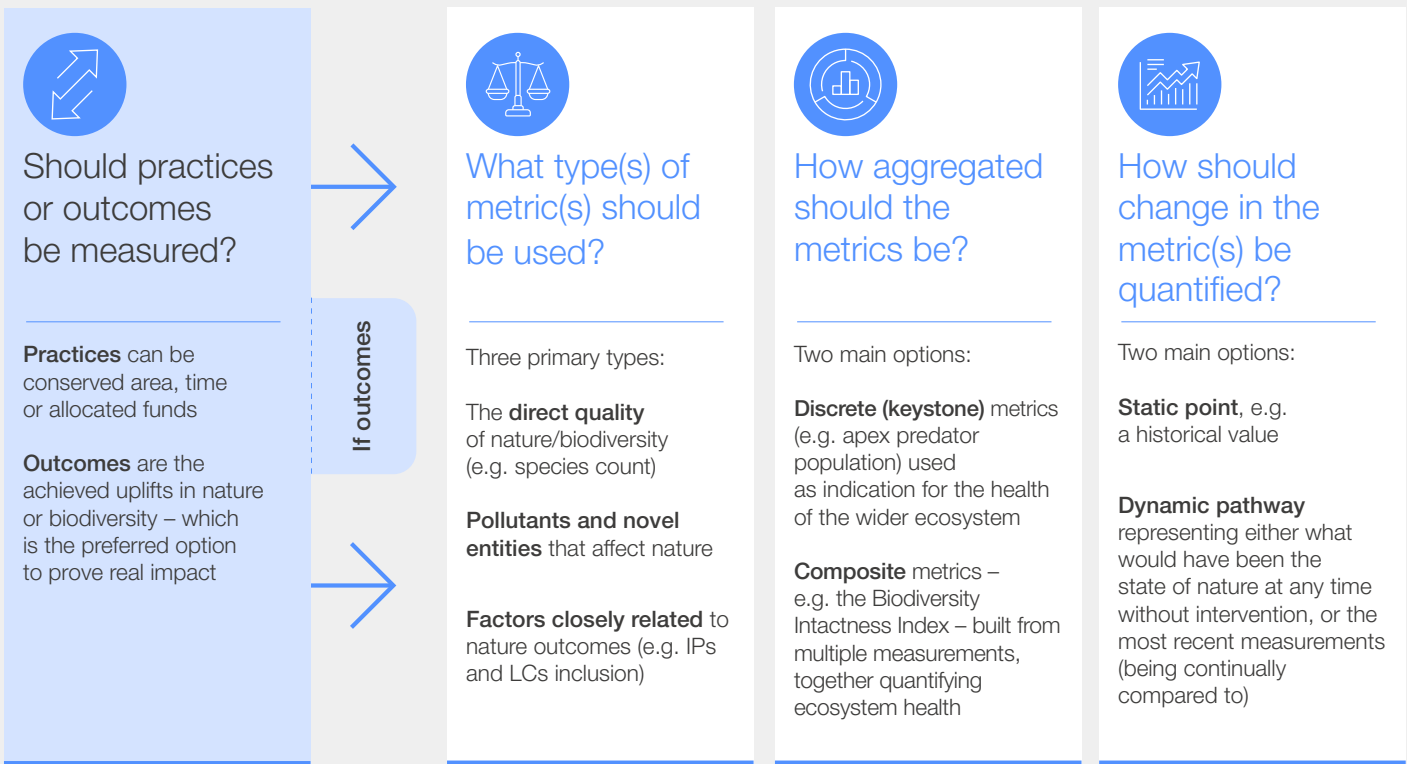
Should practices or outcomes be measured?

Practices can be conserved area, time or allocated funds

Outcomes are the achieved uplifts in nature or biodiversity – which is the preferred option to prove real impact

If outcomes

What type(s) of metric(s) should be used?

Three primary types:

The direct quality of nature/biodiversity (e.g. species count)

Pollutants and novel entities that affect nature

Factors closely related to nature outcomes (e.g. IPs and LCs inclusion)

How aggregated should the metrics be?

Two main options:

Discrete (keystone) metrics (e.g. apex predator population) used as indication for the health of the wider ecosystem

Composite metrics – e.g. the Biodiversity Intactness Index – built from multiple measurements, together quantifying ecosystem health

How should change in the metric(s) be quantified?

Two main options:

Static point, e.g. a historical value

Dynamic pathway representing either what would have been the state of nature at any time without intervention, or the most recent measurements (being continually compared to)